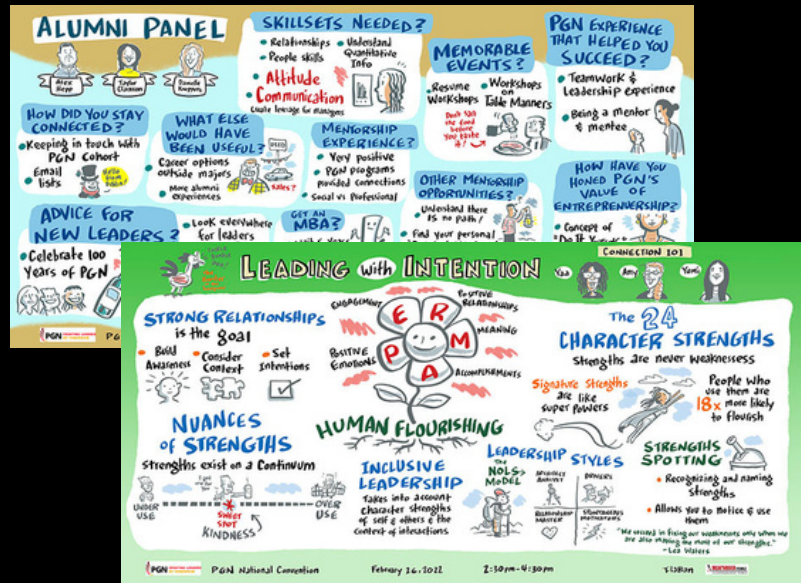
ALUMNI PANEL

Alex Hepp
Taylor Clawson
Danielle Koppens

SKILLSETS NEEDED?
• Relationships
• People skills
• Understand Quantitative Info
• Attitude
• Communication
Create leverage for managers

MEMORABLE EVENTS?
• Resume Workshops
• Workshops on Table Manners
Don't skip the food before you taste it!

PGN EXPERIENCE THAT HELPED YOU SUCCEED?
• Teamwork & Leadership experience
• Being a mentor & mentee

HOW DID YOU STAY CONNECTED?
• Keeping in touch with PGN Cohort
• Email lists
Hello from PGN!

WHAT ELSE WOULD HAVE BEEN USEFUL?
Career options outside majors
• More alumni experiences
Sales?
CEO

MENTORSHIP EXPERIENCE?
• Very positive
• PGN programs provided connections
• Social vs Professional

OTHER MENTORSHIP OPPORTUNITIES?
• Understand there is no path!
• Find your personal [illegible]

HOW HAVE YOU HONED PGN'S VALUE OF ENTREPRENEURSHIP?
• Concept of "Do It Y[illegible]"

ADVICE FOR NEW LEADERS?
• Celebrate 100 Years of PGN
• Look everywhere for leaders

GET AN MBA?

PG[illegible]

CONNECTION 101

LEADING with INTENTION

Yaa
Amy
Yemi

STRONG RELATIONSHIPS is the goal
• Build Awareness
• Consider Context
• Set Intentions

ENGAGEMENT
POSITIVE RELATIONSHIPS
MEANING
POSITIVE EMOTIONS
ACCOMPLISHMENTS
P E R M A

HUMAN FLOURISHING

The 24 CHARACTER STRENGTHS
Strengths are never weaknesses

Signature Strengths are like super powers

People who use them are 18x more likely to flourish

NUANCES of STRENGTHS
Strengths exist on a Continuum
UNDER USE
SWEET SPOT
OVER USE
KINDNESS

INCLUSIVE LEADERSHIP
Takes into account character strengths of self & others & the context of interactions

LEADERSHIP STYLES
THE NOLS MODEL
DESIGNATED LEADER
PEER
RELATIONSHIP MASTER
STRENGTHS MATCHING

STRENGTHS SPOTTING
• Recognizing and naming strengths
• Allows you to notice & use them

"We succeed in fixing our weaknesses only when we are also making the most of our strengths."
- Lea Waters

PGN National Convention
February 26, 2022
2:30pm-4:30pm
TUBUN